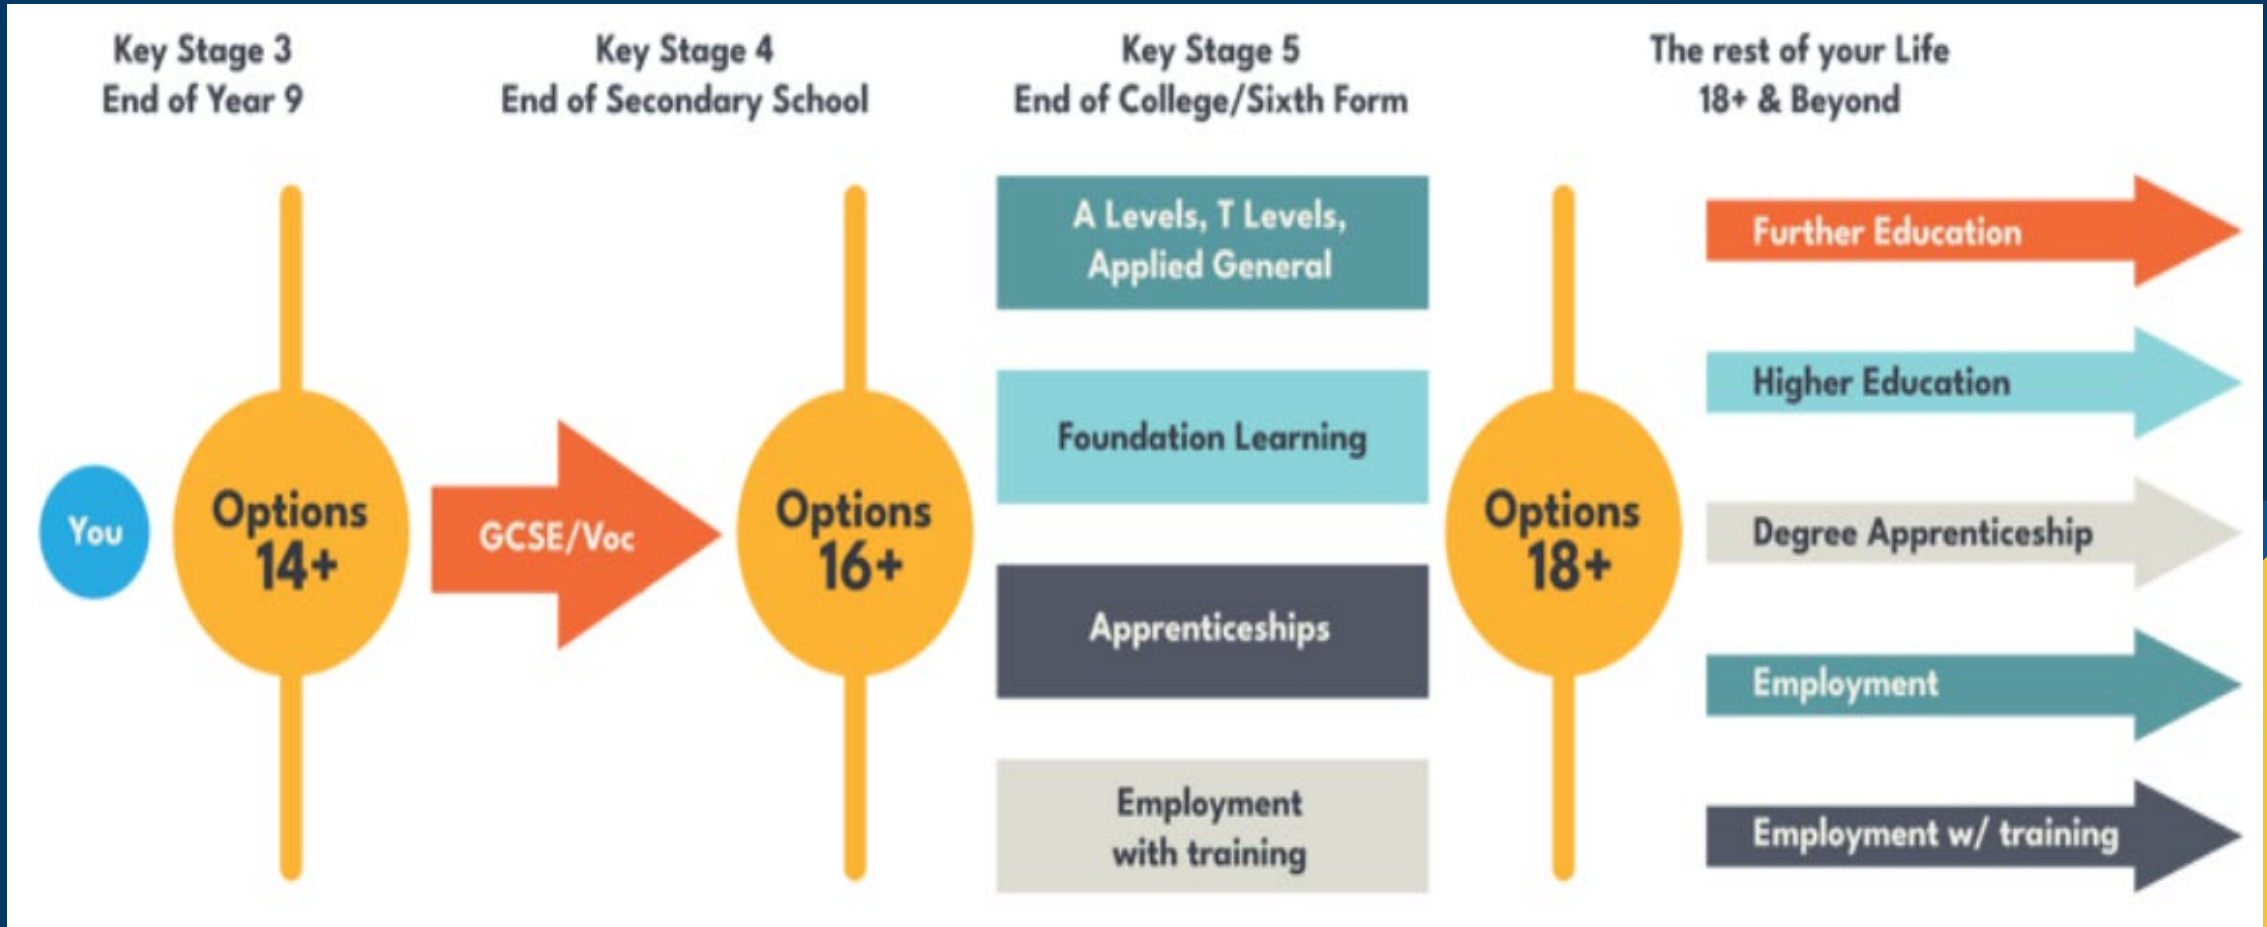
Key Stage 3
End of Year 9

Key Stage 4
End of Secondary School

Key Stage 5
End of College/Sixth Form

The rest of your Life
18+ & Beyond

You

Options
14+

GCSE/Voc

Options
16+

A Levels, T Levels, Applied General

Foundation Learning

Apprenticeships

Employment with training

Options
18+

Further Education

Higher Education

Degree Apprenticeship

Employment

Employment w/ training